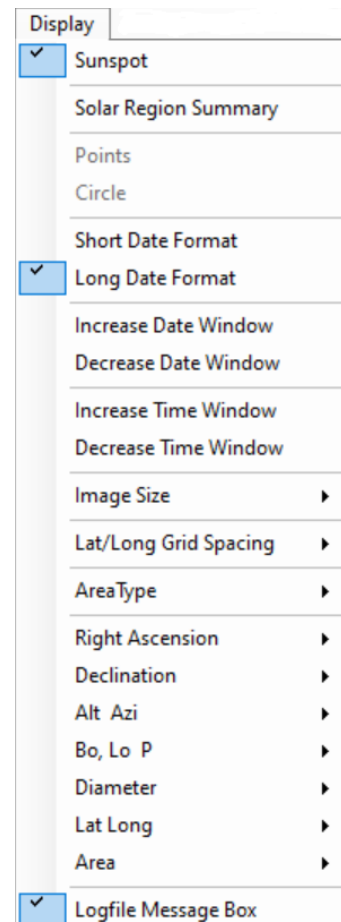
Display

Sunspot

Solar Region Summary

Points
Circle

Short Date Format
Long Date Format

Increase Date Window
Decrease Date Window

Increase Time Window
Decrease Time Window

Image Size

Lat/Long Grid Spacing

AreaType

Right Ascension
Declination
Alt Azi
Bo, Lo P
Diameter
Lat Long
Area

Logfile Message Box